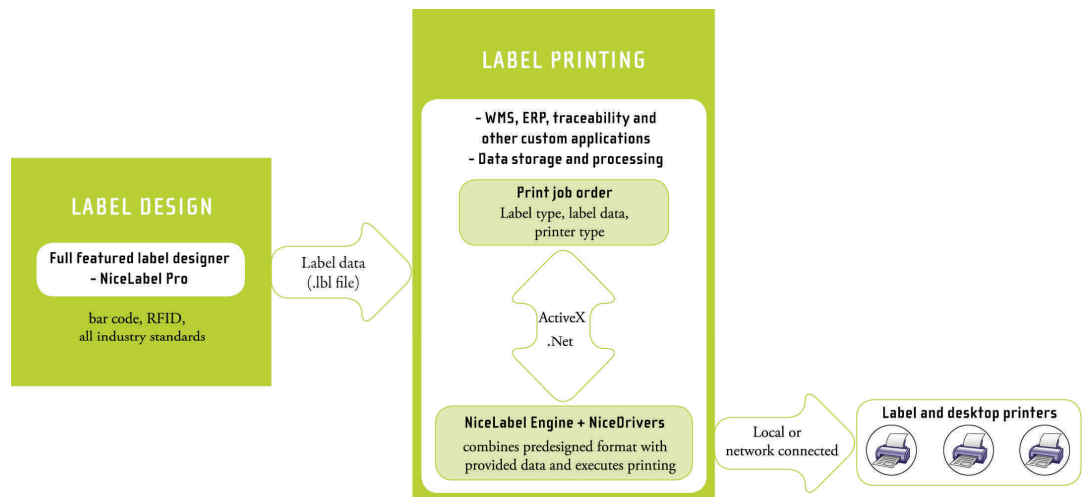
LABEL DESIGN

Full featured label designer - NiceLabel Pro

bar code, RFID, all industry standards

Label data (.lbl file)

LABEL PRINTING

- WMS, ERP, traceability and other custom applications
- Data storage and processing

Print job order
Label type, label data, printer type

ActiveX
.Net

NiceLabel Engine + NiceDrivers
combines predesigned format with provided data and executes printing

Local or network connected

Label and desktop printers